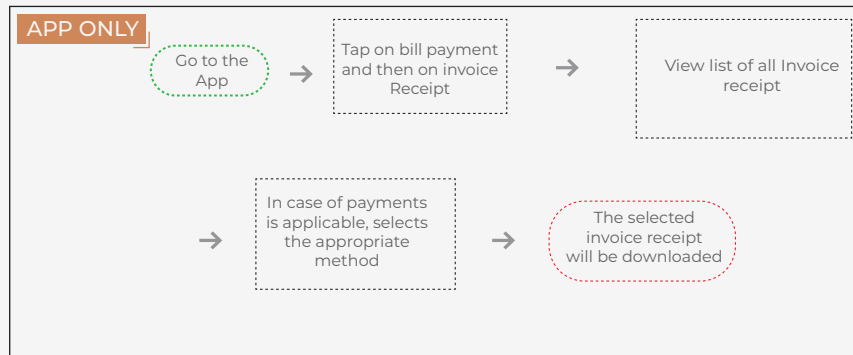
APP ONLY

Go to the App

Tap on bill payment and then on invoice Receipt

View list of all Invoice receipt

In case of payments is applicable, selects the appropriate method

The selected invoice receipt will be downloaded